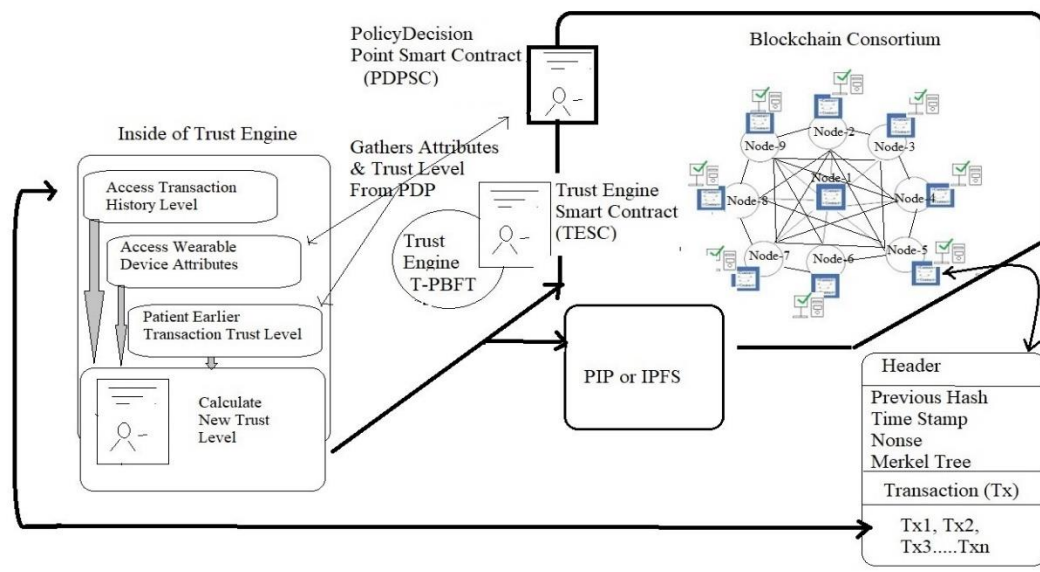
PolicyDecision Point Smart Contract (PDPSC)

Blockchain Consortium

Node-9
Node-2
Node-3
Node-1
Node-8
Node-4
Node-7
Node-6
Node-5

Inside of Trust Engine

Gathers Attributes & Trust Level From PDP

Access Transaction History Level

Access Wearable Device Attributes

Patient Earlier Transaction Trust Level

Calculate New Trust Level

Trust Engine T-PBFT

Trust Engine Smart Contract (TESC)

PIP or IPFS

Header

Previous Hash
Time Stamp
Nonse
Merkel Tree

Transaction (Tx)

Tx1, Tx2, Tx3.....Txn